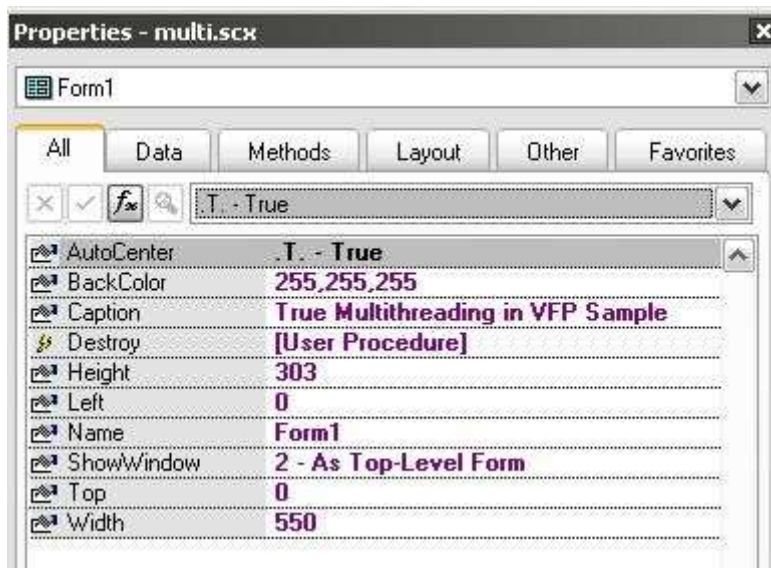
Properties - multi.scx

Form1

All | Data | Methods | Layout | Other | Favorites

.T. - True

| | |
|---|---|
| AutoCenter | .T. - True |
| BackColor | 255,255,255 |
| Caption | True Multithreading in VFP Sample |
| Destroy | [User Procedure] |
| Height | 303 |
| Left | 0 |
| Name | Form1 |
| ShowWindow | 2 - As Top-Level Form |
| Top | 0 |
| Width | 550 |